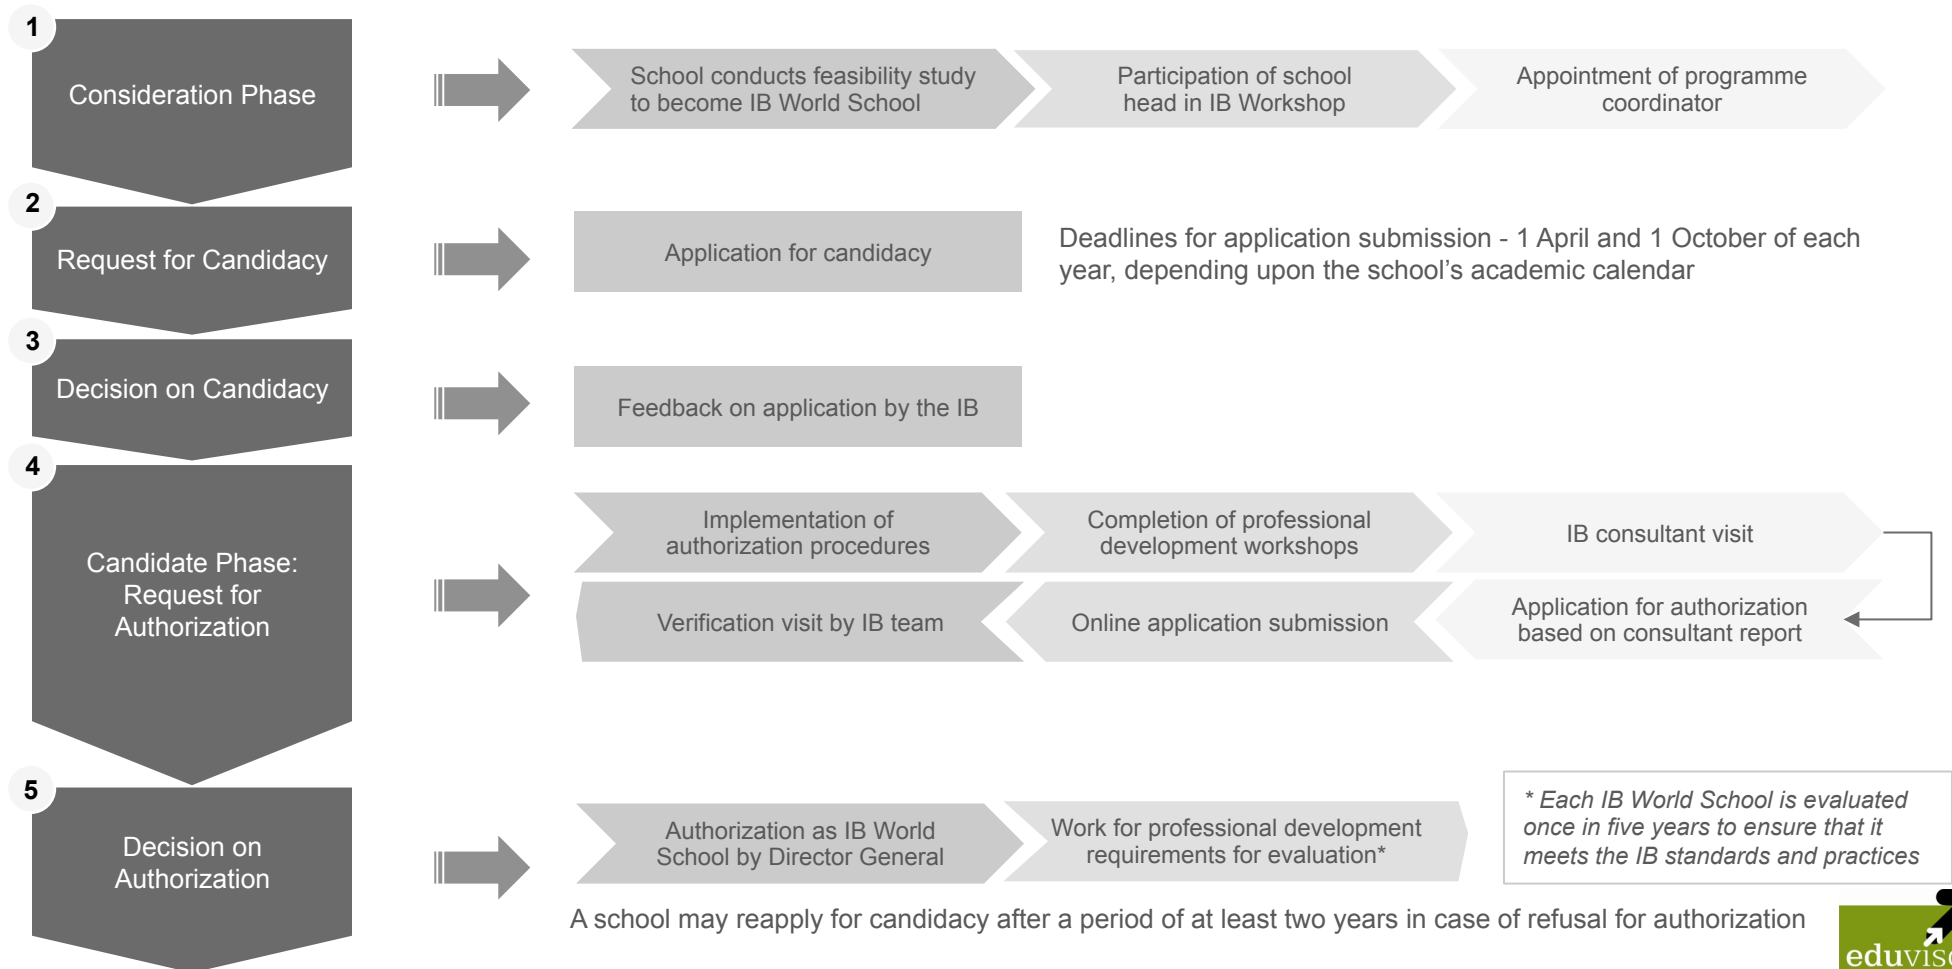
1

Consideration Phase

School conducts feasibility study to become IB World School

Participation of school head in IB Workshop

Appointment of programme coordinator

2

Request for Candidacy

Application for candidacy

Deadlines for application submission - 1 April and 1 October of each year, depending upon the school's academic calendar

3

Decision on Candidacy

Feedback on application by the IB

4

Candidate Phase: Request for Authorization

Implementation of authorization procedures

Completion of professional development workshops

IB consultant visit

Application for authorization based on consultant report

Online application submission

Verification visit by IB team

5

Decision on Authorization

Authorization as IB World School by Director General

Work for professional development requirements for evaluation*

* Each IB World School is evaluated once in five years to ensure that it meets the IB standards and practices

A school may reapply for candidacy after a period of at least two years in case of refusal for authorization

eduvis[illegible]